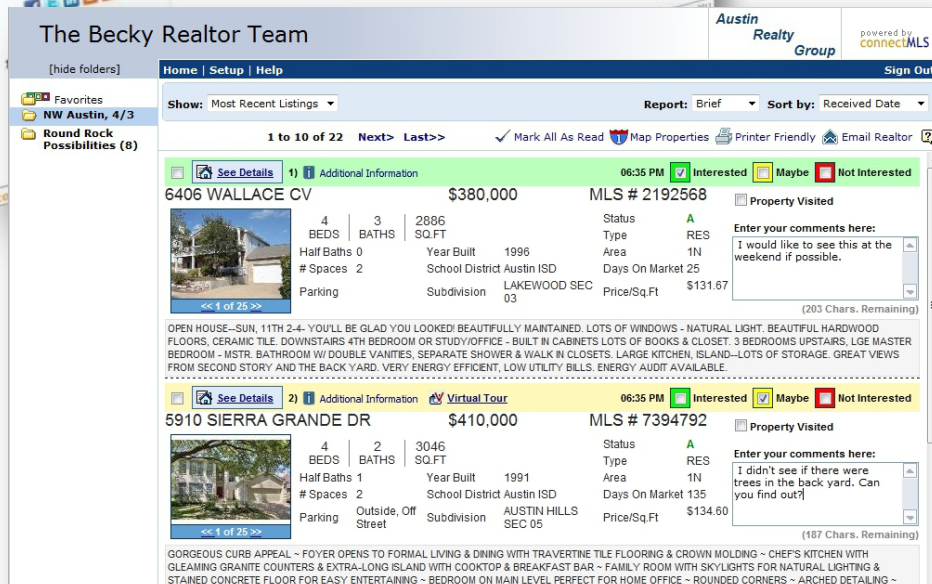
The Becky Realtor Team

Austin Realty Group

powered by connectMLS

[hide folders]

Favorites
NW Austin, 4/3
Round Rock Possibilities (8)

Home | Setup | Help

Sign Out

Show: Most Recent Listings

Report: Brief

Sort by: Received Date

1 to 10 of 22 Next> Last>>

Mark All As Read Map Properties Printer Friendly Email Realtor

See Details 1) Additional Information 06:35 PM Interested Maybe Not Interested

6406 WALLACE CV $380,000 MLS # 2192568

Property Visited

4 BEDS | 3 BATHS | 2886 SQ.FT

Status A
Type RES
Half Baths 0 Year Built 1996 Area 1N
# Spaces 2 School District Austin ISD Days On Market 25
Parking Subdivision LAKEWOOD SEC 03 Price/Sq.Ft $131.67

<< 1 of 25 >>

Enter your comments here:
I would like to see this at the weekend if possible.

(203 Chars. Remaining)

OPEN HOUSE--SUN, 11TH 2-4- YOU'LL BE GLAD YOU LOOKED! BEAUTIFULLY MAINTAINED. LOTS OF WINDOWS - NATURAL LIGHT. BEAUTIFUL HARDWOOD FLOORS, CERAMIC TILE. DOWNSTAIRS 4TH BEDROOM OR STUDY/OFFICE - BUILT IN CABINETS LOTS OF BOOKS & CLOSET. 3 BEDROOMS UPSTAIRS, LGE MASTER BEDROOM - MSTR. BATHROOM W/ DOUBLE VANITIES, SEPARATE SHOWER & WALK IN CLOSETS. LARGE KITCHEN, ISLAND--LOTS OF STORAGE. GREAT VIEWS FROM SECOND STORY AND THE BACK YARD. VERY ENERGY EFFICIENT, LOW UTILITY BILLS. ENERGY AUDIT AVAILABLE.

See Details 2) Additional Information Virtual Tour 06:35 PM Interested Maybe Not Interested

5910 SIERRA GRANDE DR $410,000 MLS # 7394792

Property Visited

4 BEDS | 2 BATHS | 3046 SQ.FT

Status A
Type RES
Half Baths 1 Year Built 1991 Area 1N
# Spaces 2 School District Austin ISD Days On Market 135
Parking Outside, Off Street Subdivision AUSTIN HILLS SEC 05 Price/Sq.Ft $134.60

<< 1 of 25 >>

Enter your comments here:
I didn't see if there were trees in the back yard. Can you find out?

(187 Chars. Remaining)

GORGEOUS CURB APPEAL ~ FOYER OPENS TO FORMAL LIVING & DINING WITH TRAVERTINE TILE FLOORING & CROWN MOLDING ~ CHEF'S KITCHEN WITH GLEAMING GRANITE COUNTERS & EXTRA-LONG ISLAND WITH COOKTOP & BREAKFAST BAR ~ FAMILY ROOM WITH SKYLIGHTS FOR NATURAL LIGHTING & STAINED CONCRETE FLOOR FOR EASY ENTERTAINING ~ BEDROOM ON MAIN LEVEL PERFECT FOR HOME OFFICE ~ ROUNDED CORNERS ~ ARCHED DETAILING ~